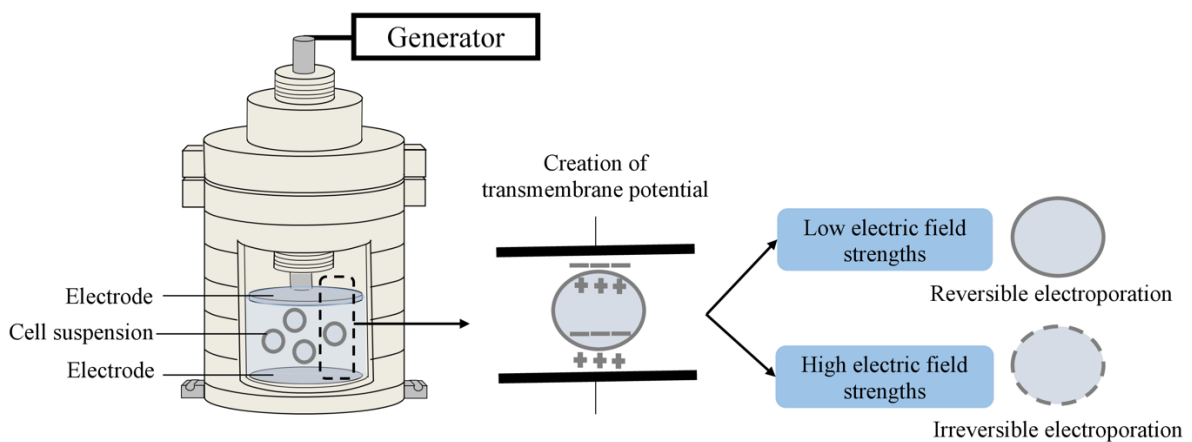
Generator

Electrode

Cell suspension

Electrode

Creation of transmembrane potential

Low electric field strengths

Reversible electroporation

High electric field strengths

Irreversible electroporation